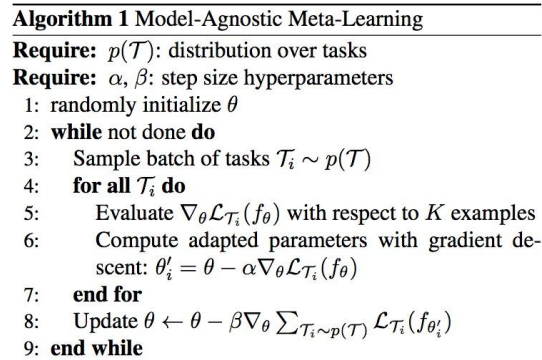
**Algorithm 1** Model-Agnostic Meta-Learning

**Require:** $p(\mathcal{T})$: distribution over tasks

**Require:** $\alpha$, $\beta$: step size hyperparameters

1: randomly initialize $\theta$

2: **while** not done **do**

3: Sample batch of tasks $\mathcal{T}_i \sim p(\mathcal{T})$

4: **for all** $\mathcal{T}_i$ **do**

5: Evaluate $\nabla_\theta \mathcal{L}_{\mathcal{T}_i}(f_\theta)$ with respect to $K$ examples

6: Compute adapted parameters with gradient descent: $\theta_i' = \theta - \alpha \nabla_\theta \mathcal{L}_{\mathcal{T}_i}(f_\theta)$

7: **end for**

8: Update $\theta \leftarrow \theta - \beta \nabla_\theta \sum_{\mathcal{T}_i \sim p(\mathcal{T})} \mathcal{L}_{\mathcal{T}_i}(f_{\theta_i'})$

9: **end while**